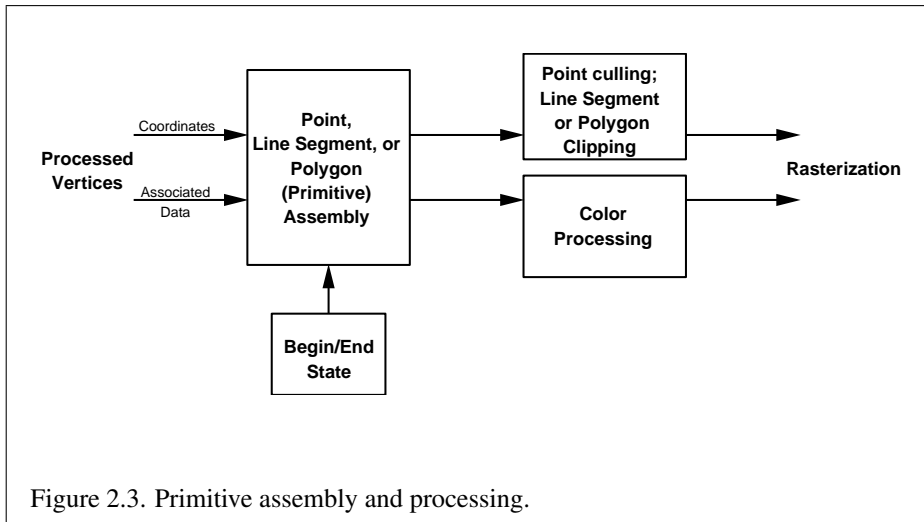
Processed Vertices

Coordinates

Associated Data

Point, Line Segment, or Polygon (Primitive) Assembly

Begin/End State

Point culling; Line Segment or Polygon Clipping

Color Processing

Rasterization

Figure 2.3. Primitive assembly and processing.